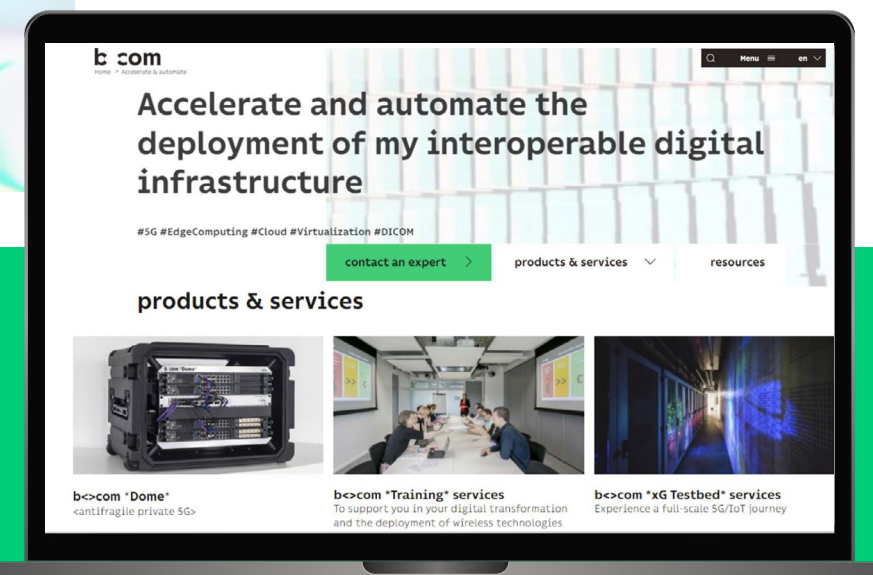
b<>com
Home > Accelerate & automate

Menu en

Accelerate and automate the deployment of my interoperable digital infrastructure

#5G #EdgeComputing #Cloud #Virtualization #DICOM

contact an expert >

products & services

resources

products & services

b<>com *Dome*
<antifragile private 5G>

b<>com *Training* services
To support you in your digital transformation and the deployment of wireless technologies

b<>com *xG Testbed* services
Experience a full-scale 5G/IoT journey